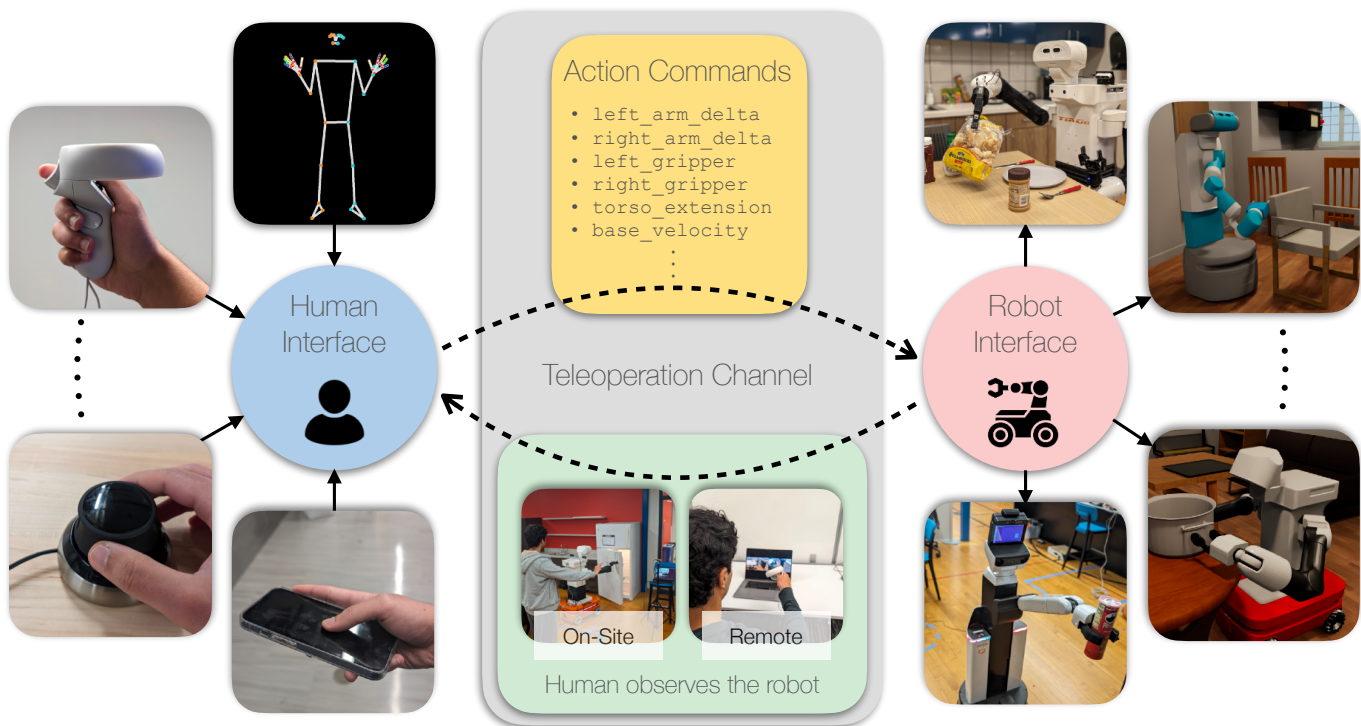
Action Commands

- left_arm_delta
- right_arm_delta
- left_gripper
- right_gripper
- torso_extension
- base_velocity

⋮

Human Interface

Teleoperation Channel

Robot Interface

On-Site

Remote

Human observes the robot

TIAGo